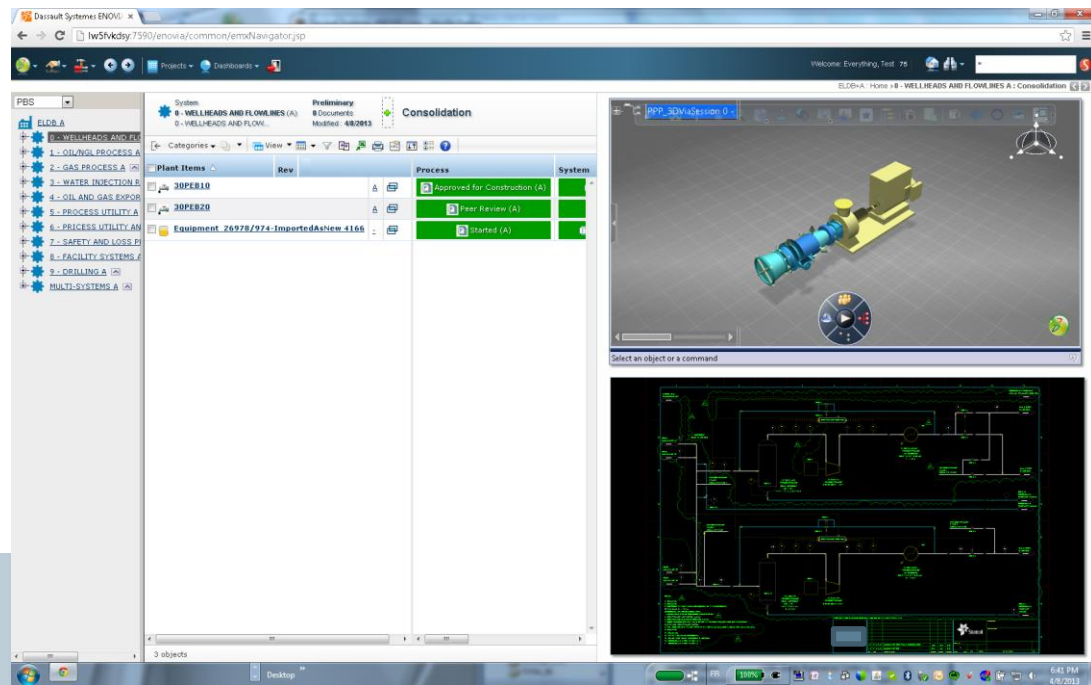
Dassault Systemes ENOVI ×

lw5fvkdsy:7590/enovia/common/emxNavigator.jsp

Projects ▾ Dashboards ▾

Welcome: Everything, Test 75

ELDB-A : Home » 0 - WELLHEADS AND FLOWLINES A : Consolidation

PBS

ELDB A
0 - WELLHEADS AND FL
1 - OIL/NGL PROCESS A
2 - GAS PROCESS A
3 - WATER INJECTION R
4 - OIL AND GAS EXPOR
5 - PROCESS UTILITY A
6 - PRICESS UTILITY AN
7 - SAFETY AND LOSS P
8 - FACILITY SYSTEMS A
9 - DRILLING A
MULTI-SYSTEMS A

System
0 - WELLHEADS AND FLOWLINES (A)
0 - WELLHEADS AND FLOW...

Preliminary
0 Documents
Modified: 4/8/2013

Consolidation

Categories ▾ View ▾

| Plant Items | Rev | | Process | System |
|---|---|---|---|---|
| 30PE810 | A | | Approved for Construction (A) | |
| 30PE820 | A | | Peer Review (A) | |
| Equipment_26978/974-ImportedAsNew 4166 | | | Started (A) | |

3 objects

PPP_3DViaSession 0

Select an object or a command

Statoil

Desktop

100%

6:41 PM
4/9/2013